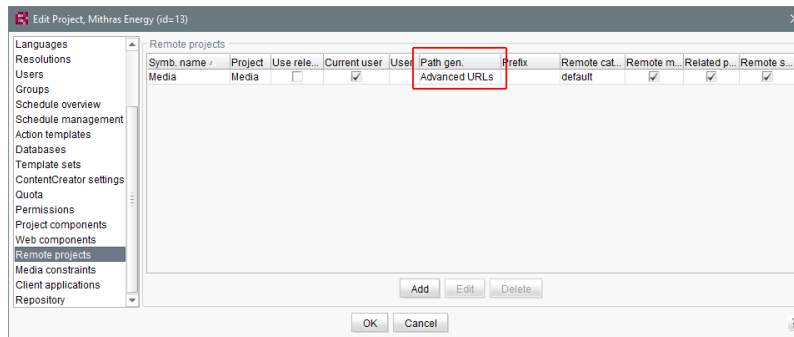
Edit Project, Mithras Energy (id=13)

Languages
Resolutions
Users
Groups
Schedule overview
Schedule management
Action templates
Databases
Template sets
ContentCreator settings
Quota
Permissions
Project components
Web components
Remote projects
Media constraints
Client applications
Repository

Remote projects

| Symb. name | Project | Use rele... | Current user | User | Path gen. | Prefix | Remote cat... | Remote m... | Related p... | Remote s... |
|---|---|---|---|---|---|---|---|---|---|---|
| Media | Media | | ✓ | | Advanced URLs | | default | ✓ | ✓ | ✓ |

Add Edit Delete

OK Cancel